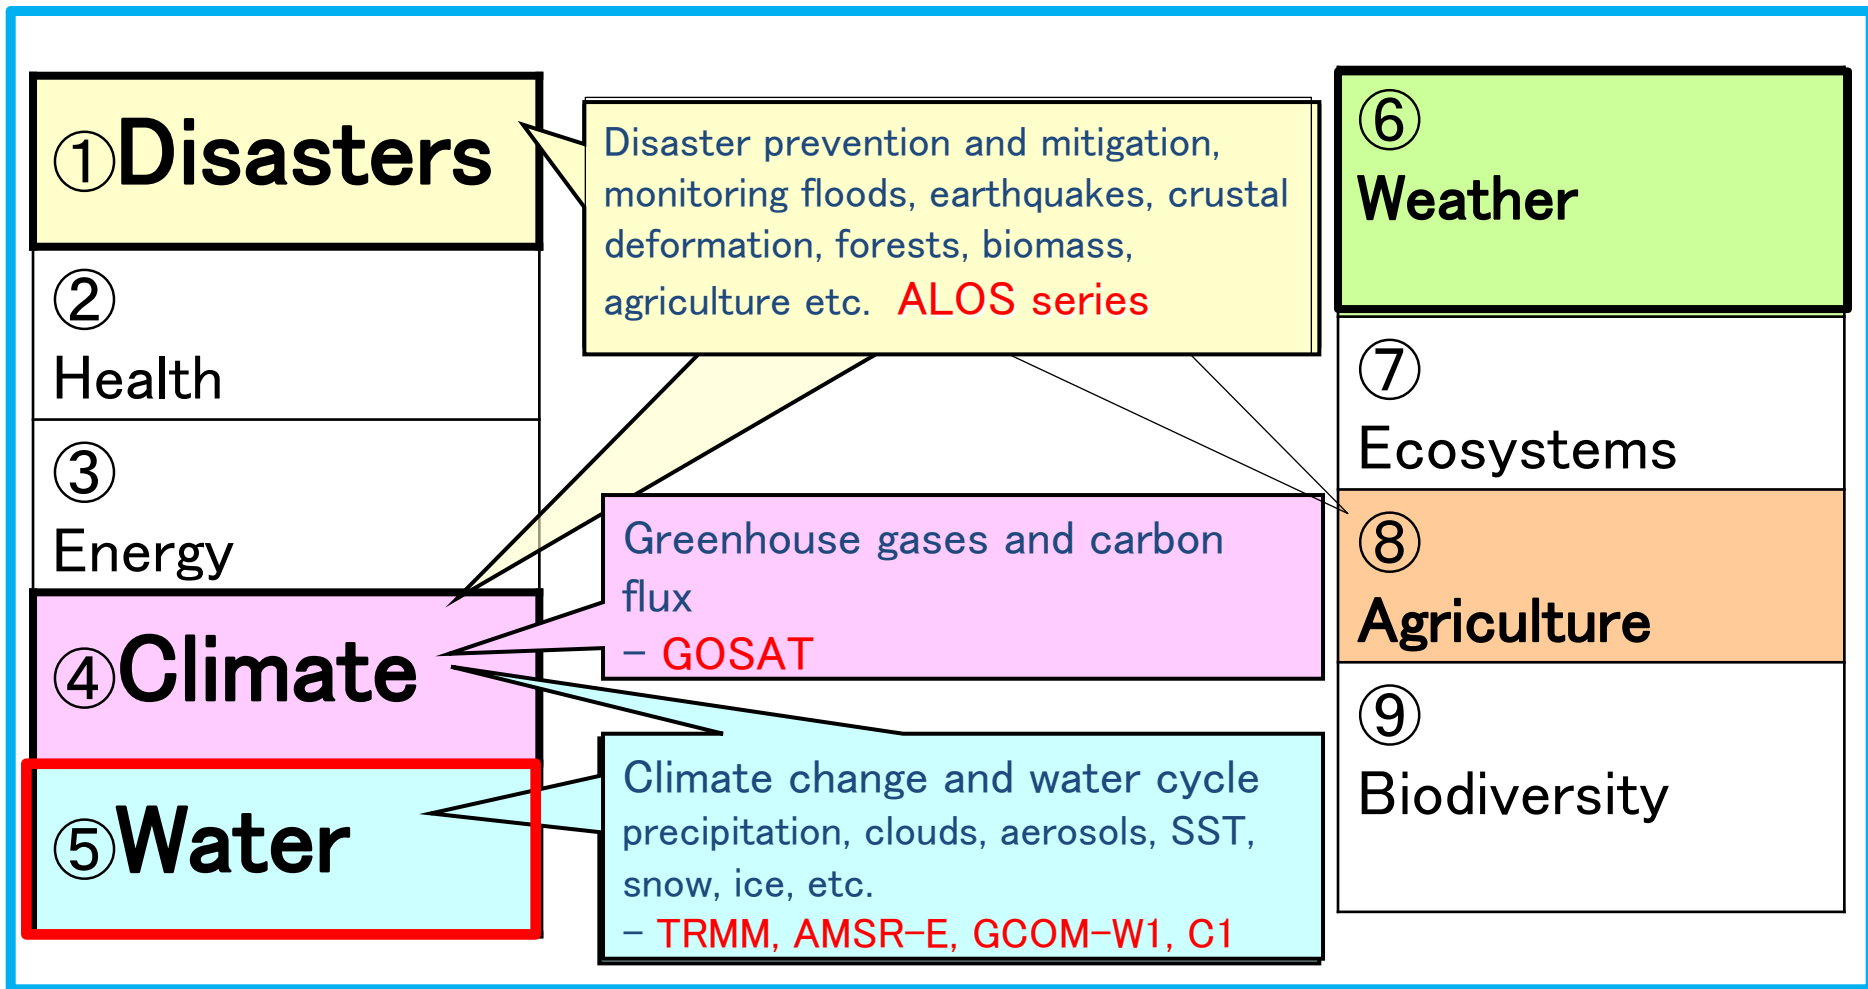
①Disasters

②
Health

③
Energy

④Climate

⑤Water

Disaster prevention and mitigation, monitoring floods, earthquakes, crustal deformation, forests, biomass, agriculture etc. ALOS series

Greenhouse gases and carbon flux
– GOSAT

Climate change and water cycle
precipitation, clouds, aerosols, SST, snow, ice, etc.
– TRMM, AMSR-E, GCOM-W1, C1

⑥
Weather

⑦
Ecosystems

⑧
Agriculture

⑨
Biodiversity